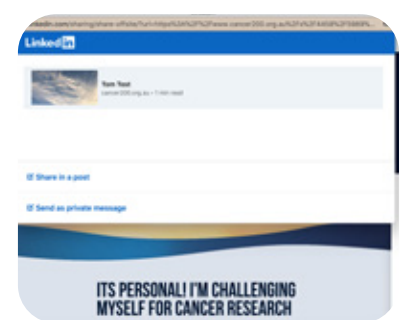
linkedin.com/sharing/share-offsite/?url=https%3A%2F%2Fwww.cancer200.org.au%2F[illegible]

Linked in

Tom Test
cancer200.org.au • 1 min read

Share in a post

Send as private message

ITS PERSONAL! I'M CHALLENGING MYSELF FOR CANCER RESEARCH